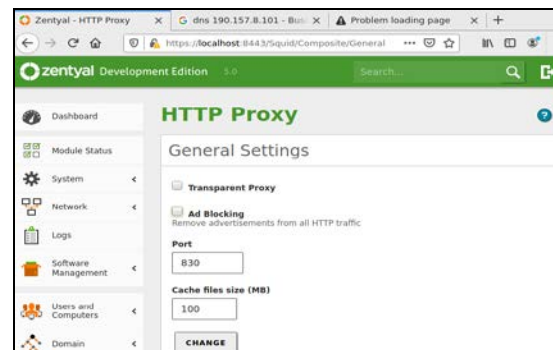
Zentyal - HTTP Proxy ×
G dns 190.157.8.101 - Bus ×
Problem loading page ×
+

https://localhost:8443/Squid/Composite/General

zentyal Development Edition 5.0
Search...

Dashboard
Module Status
System
Network
Logs
Software Management
Users and Computers
Domain

HTTP Proxy

General Settings

Transparent Proxy

Ad Blocking
Remove advertisements from all HTTP traffic

Port
830

Cache files size (MB)
100

CHANGE